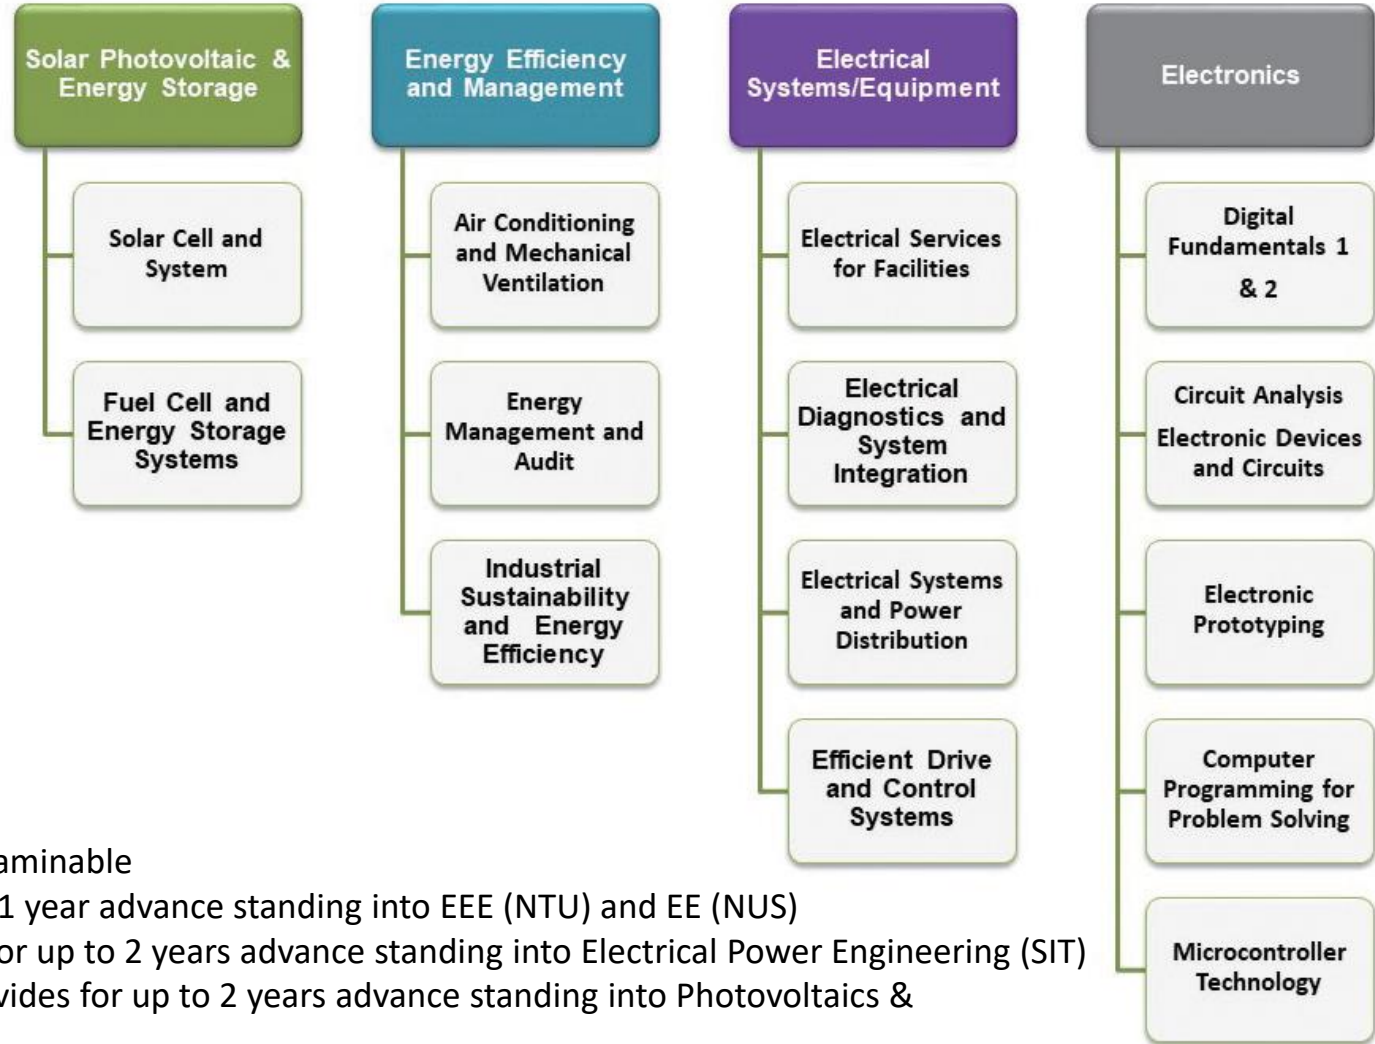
Solar Photovoltaic & Energy Storage

Solar Cell and System

Fuel Cell and Energy Storage Systems

Energy Efficiency and Management

Air Conditioning and Mechanical Ventilation

Energy Management and Audit

Industrial Sustainability and Energy Efficiency

Electrical Systems/Equipment

Electrical Services for Facilities

Electrical Diagnostics and System Integration

Electrical Systems and Power Distribution

Efficient Drive and Control Systems

Electronics

Digital Fundamentals 1 & 2

Circuit Analysis

Electronic Devices and Circuits

Electronic Prototyping

Computer Programming for Problem Solving

Microcontroller Technology

aminable

1 year advance standing into EEE (NTU) and EE (NUS)

or up to 2 years advance standing into Electrical Power Engineering (SIT)

vides for up to 2 years advance standing into Photovoltaics &